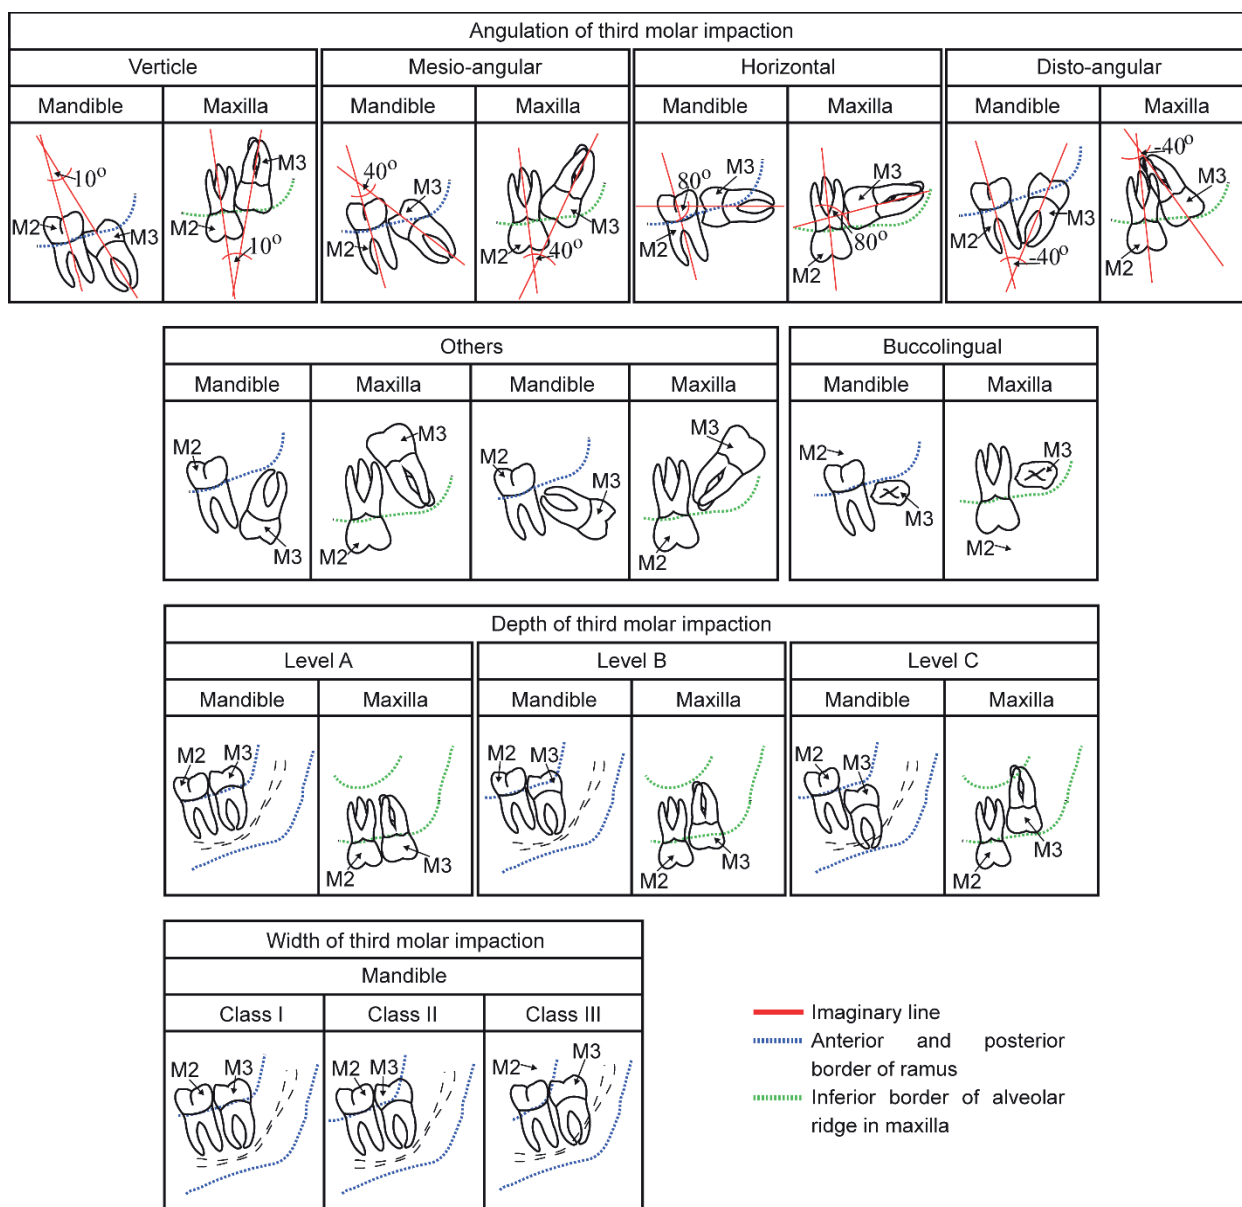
Angulation of third molar impaction

| Verticle | | Mesio-angular | | Horizontal | | Disto-angular | |
|---|---|---|---|---|---|---|---|
| Mandible | Maxilla | Mandible | Maxilla | Mandible | Maxilla | Mandible | Maxilla |
| $10^o$ M2 M3 | M3 M2 $10^o$ | $40^o$ M3 M2 | M3 M2 $40^o$ | $80^o$ M3 M2 | M3 $80^o$ M2 | M3 M2 $-40^o$ | $-40^o$ M3 M2 |

| Others | | | | Buccolingual | |
|---|---|---|---|---|---|
| Mandible | Maxilla | Mandible | Maxilla | Mandible | Maxilla |
| M2 M3 | M3 M2 | M2 M3 | M3 M2 | M2 M3 | M3 M2 |

Depth of third molar impaction

| Level A | | Level B | | Level C | |
|---|---|---|---|---|---|
| Mandible | Maxilla | Mandible | Maxilla | Mandible | Maxilla |
| M2 M3 | M3 M2 | M2 M3 | M3 M2 | M2 M3 | M3 M2 |

Width of third molar impaction

| Mandible | | |
|---|---|---|
| Class I | Class II | Class III |
| M2 M3 | M2 M3 | M2 M3 |

Imaginary line
Anterior and posterior border of ramus
Inferior border of alveolar ridge in maxilla